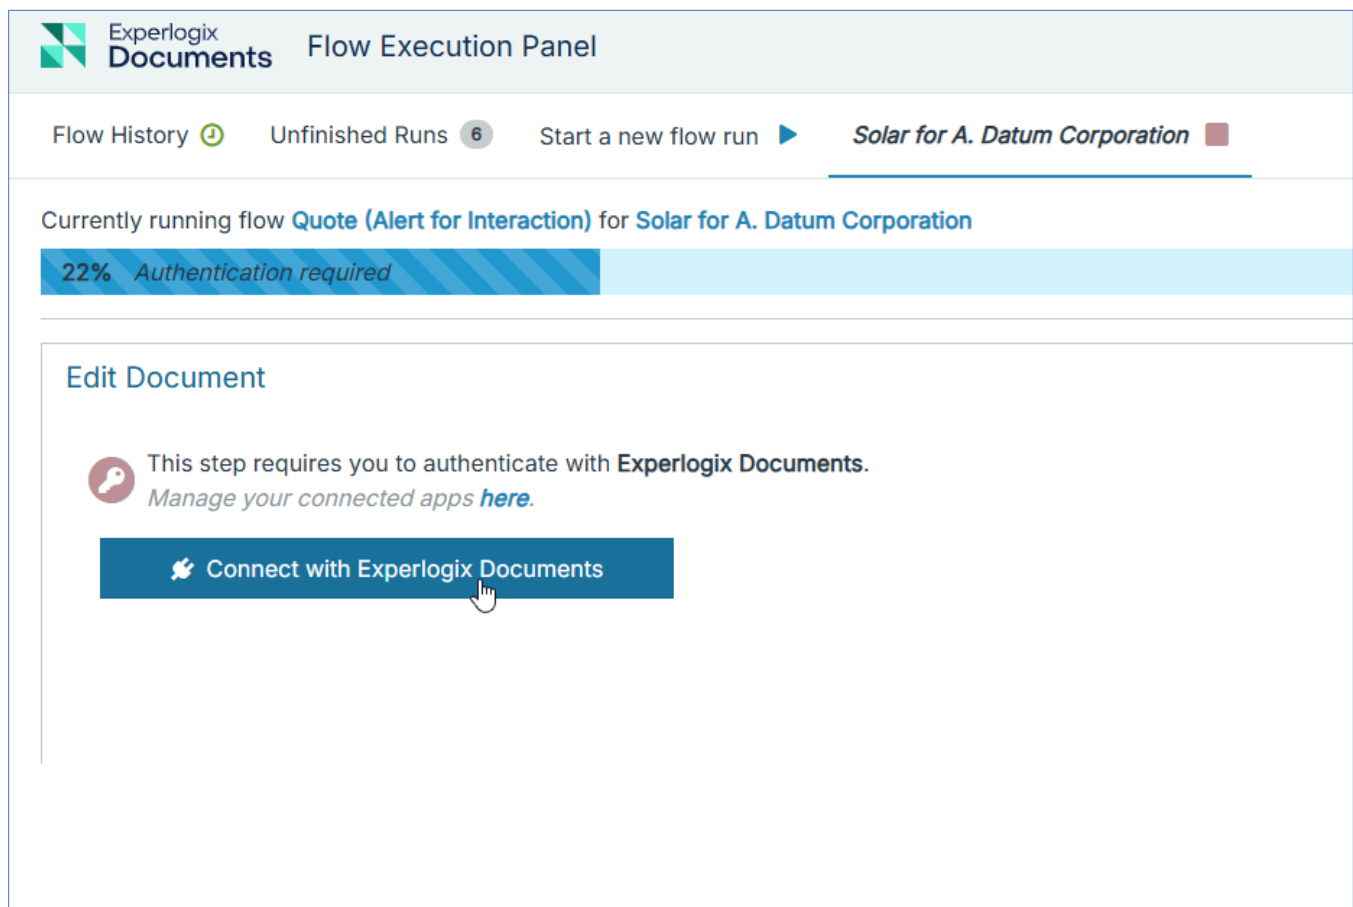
Experlogix Documents

Flow Execution Panel

Flow History

Unfinished Runs 6

Start a new flow run

*Solar for A. Datum Corporation*

Currently running flow **Quote (Alert for Interaction)** for **Solar for A. Datum Corporation**

22% *Authentication required*

Edit Document

This step requires you to authenticate with **Experlogix Documents**.

*Manage your connected apps **here**.*

Connect with Experlogix Documents